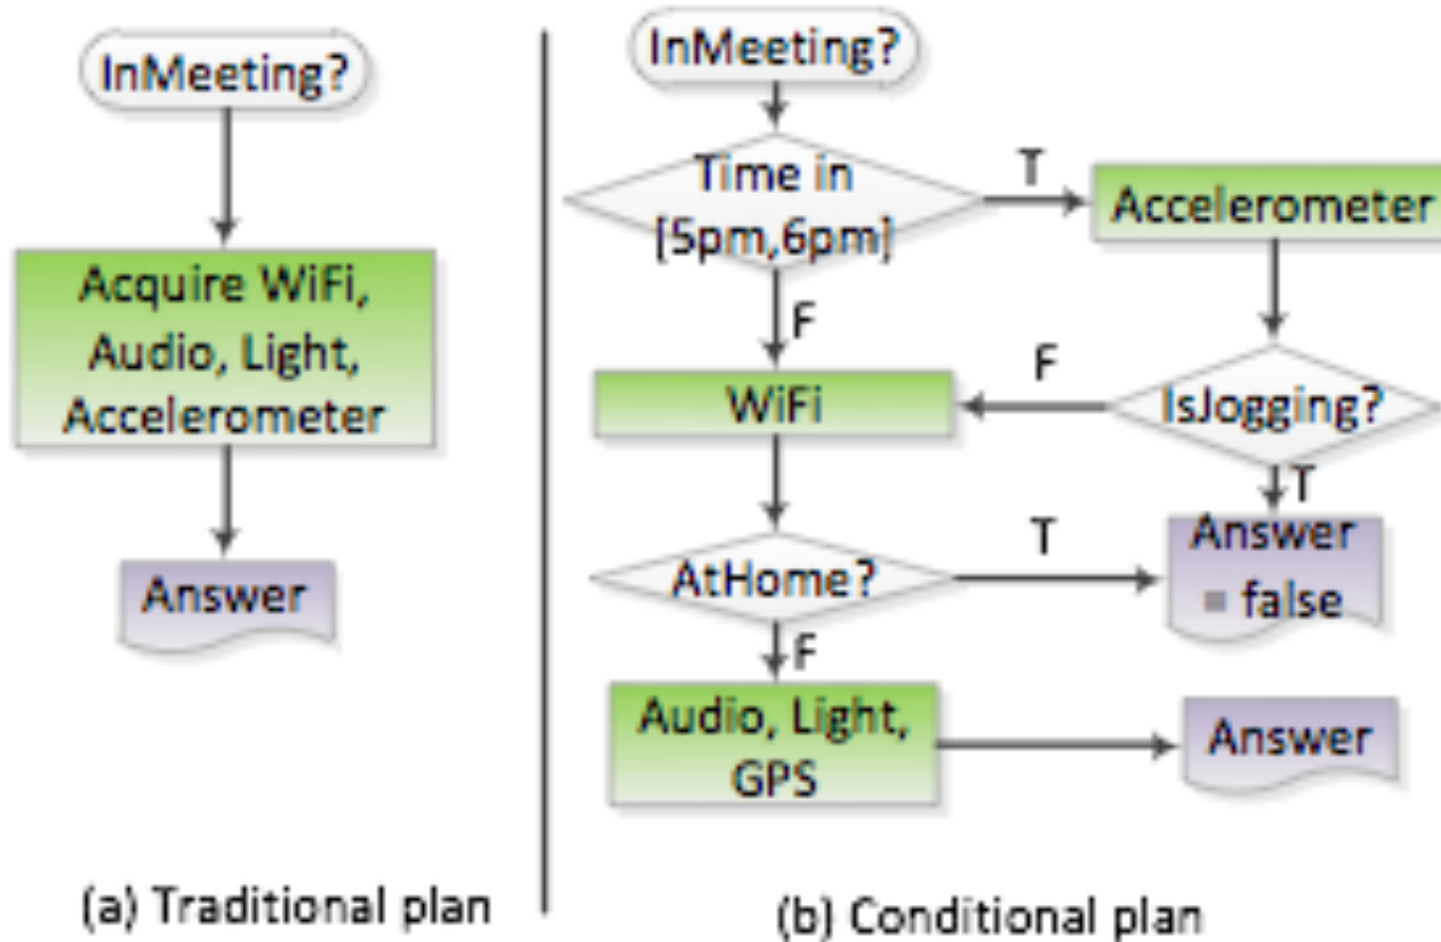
InMeeting?

Acquire WiFi, Audio, Light, Accelerometer

Answer

(a) Traditional plan

InMeeting?

Time in [5pm,6pm]

T

Accelerometer

F

F

WiFi

IsJogging?

T

AtHome?

T

Answer = false

F

Audio, Light, GPS

Answer

(b) Conditional plan